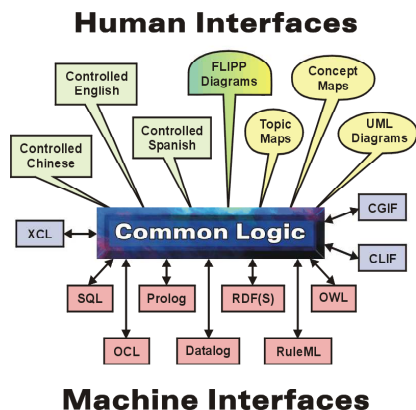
Human Interfaces

Controlled English

FLIPP Diagrams

Concept Maps

Controlled Chinese

Controlled Spanish

Topic Maps

UML Diagrams

XCL

Common Logic

CGIF

CLIF

SQL

Prolog

RDF(S)

OWL

OCL

Datalog

RuleML

Machine Interfaces